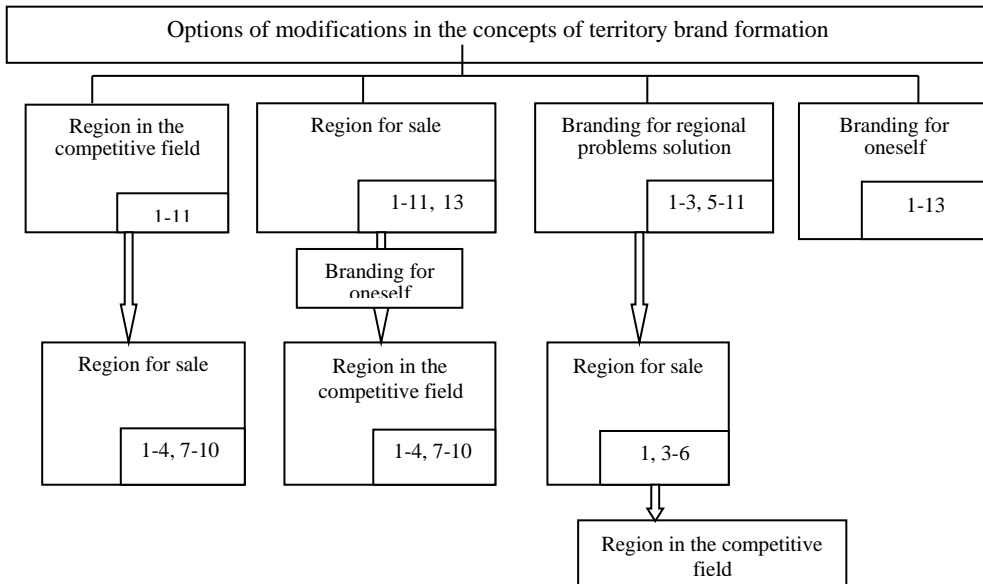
Options of modifications in the concepts of territory brand formation

Region in the competitive field
1-11

Region for sale
1-11, 13

Branding for regional problems solution
1-3, 5-11

Branding for oneself
1-13

Branding for oneself

Region for sale
1-4, 7-10

Region in the competitive field
1-4, 7-10

Region for sale
1, 3-6

Region in the competitive field